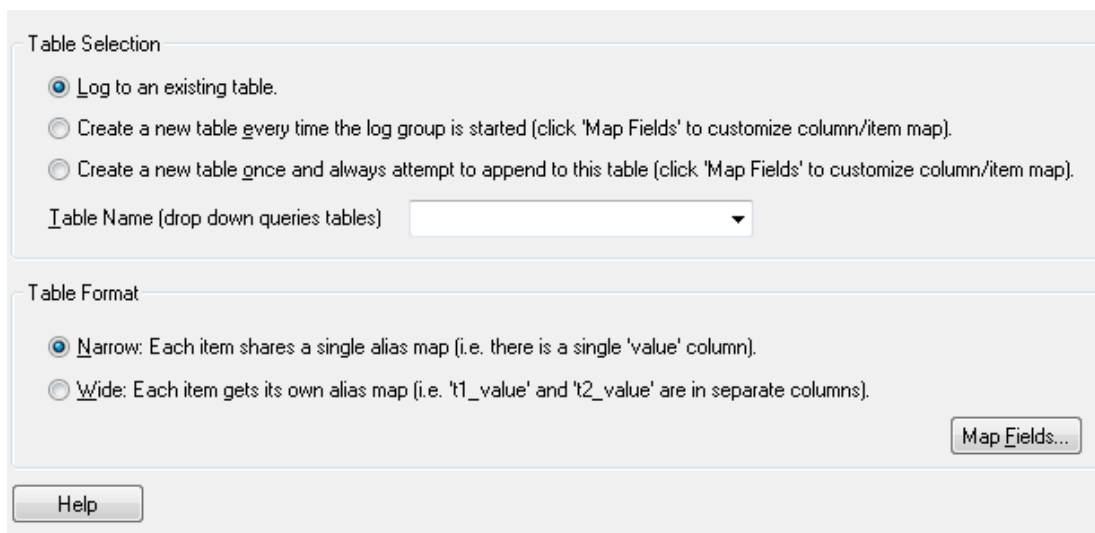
Table Selection

Log to an existing table.

Create a new table every time the log group is started (click 'Map Fields' to customize column/item map).

Create a new table once and always attempt to append to this table (click 'Map Fields' to customize column/item map).

Table Name (drop down queries tables)

Table Format

Narrow: Each item shares a single alias map (i.e. there is a single 'value' column).

Wide: Each item gets its own alias map (i.e. 't1_value' and 't2_value' are in separate columns).

Map Fields...

Help